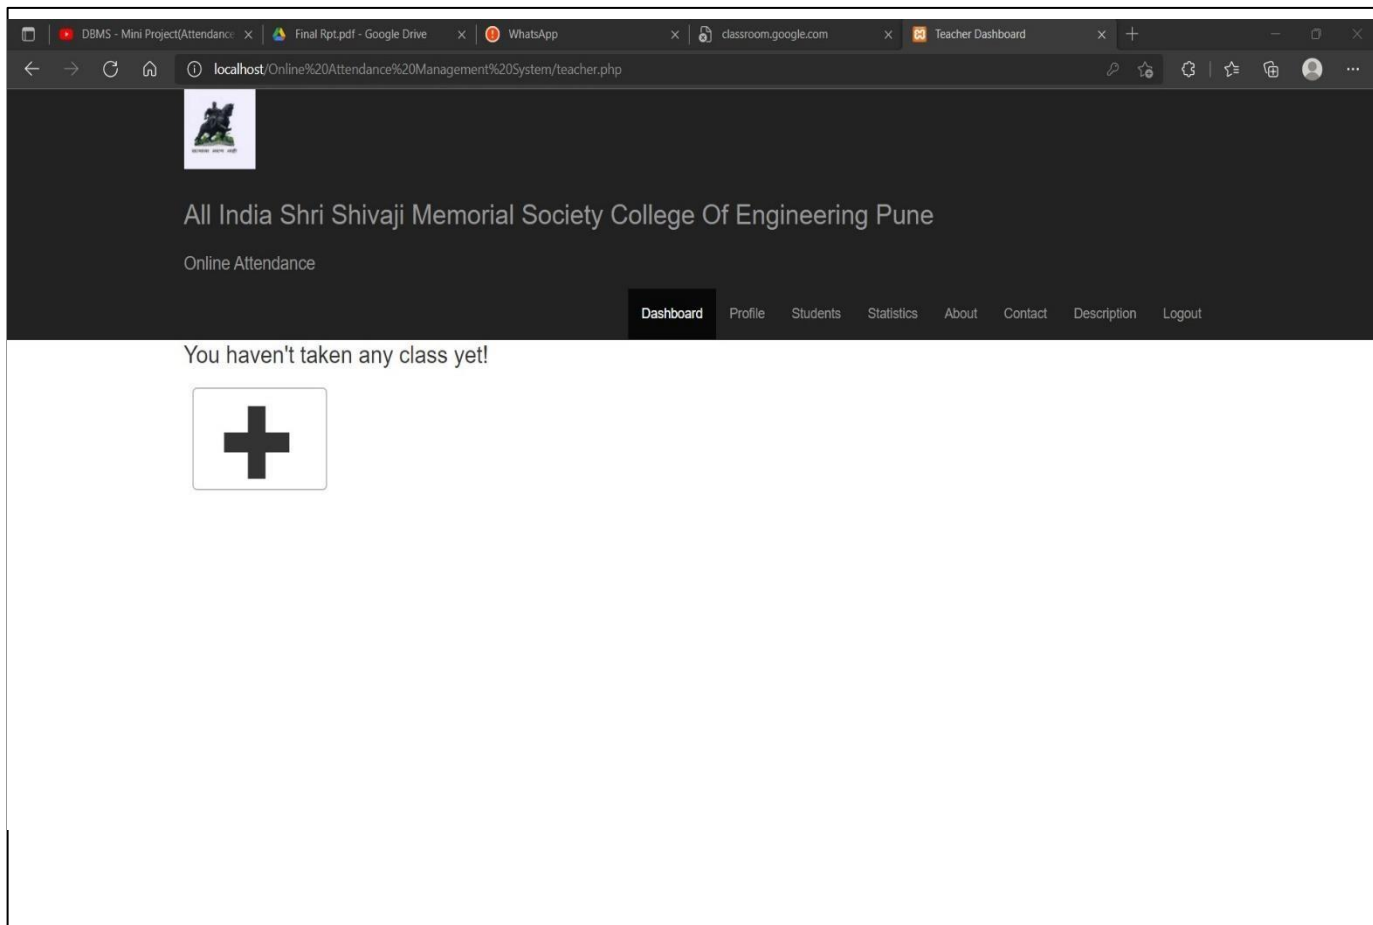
DBMS - Mini Project(Attendance
Final Rpt.pdf - Google Drive
WhatsApp
classroom.google.com
Teacher Dashboard

localhost/Online%20Attendance%20Management%20System/teacher.php

All India Shri Shivaji Memorial Society College Of Engineering Pune

Online Attendance

Dashboard Profile Students Statistics About Contact Description Logout

You haven't taken any class yet!